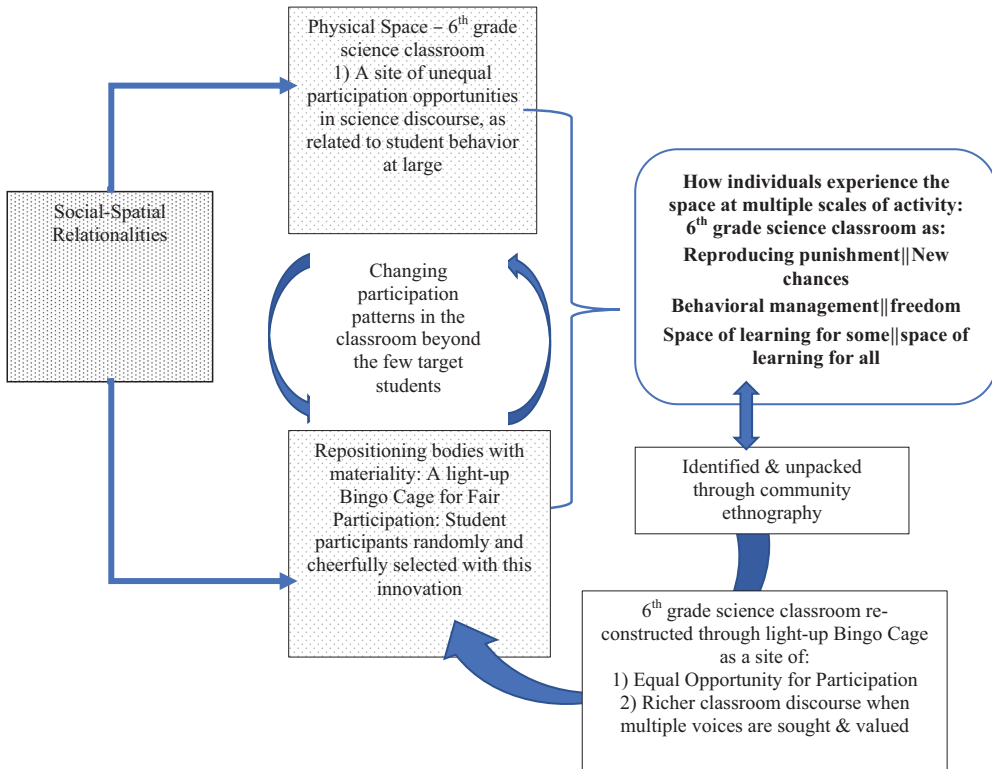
Physical Space – $6^{th}$ grade science classroom
1) A site of unequal participation opportunities in science discourse, as related to student behavior at large

Social-Spatial Relationalities

Changing participation patterns in the classroom beyond the few target students

How individuals experience the space at multiple scales of activity: $6^{th}$ grade science classroom as:
Reproducing punishment||New chances
Behavioral management||freedom
Space of learning for some||space of learning for all

Repositioning bodies with materiality: A light-up Bingo Cage for Fair Participation: Student participants randomly and cheerfully selected with this innovation

Identified & unpacked through community ethnography

$6^{th}$ grade science classroom re-constructed through light-up Bingo Cage as a site of:
1) Equal Opportunity for Participation
2) Richer classroom discourse when multiple voices are sought & valued